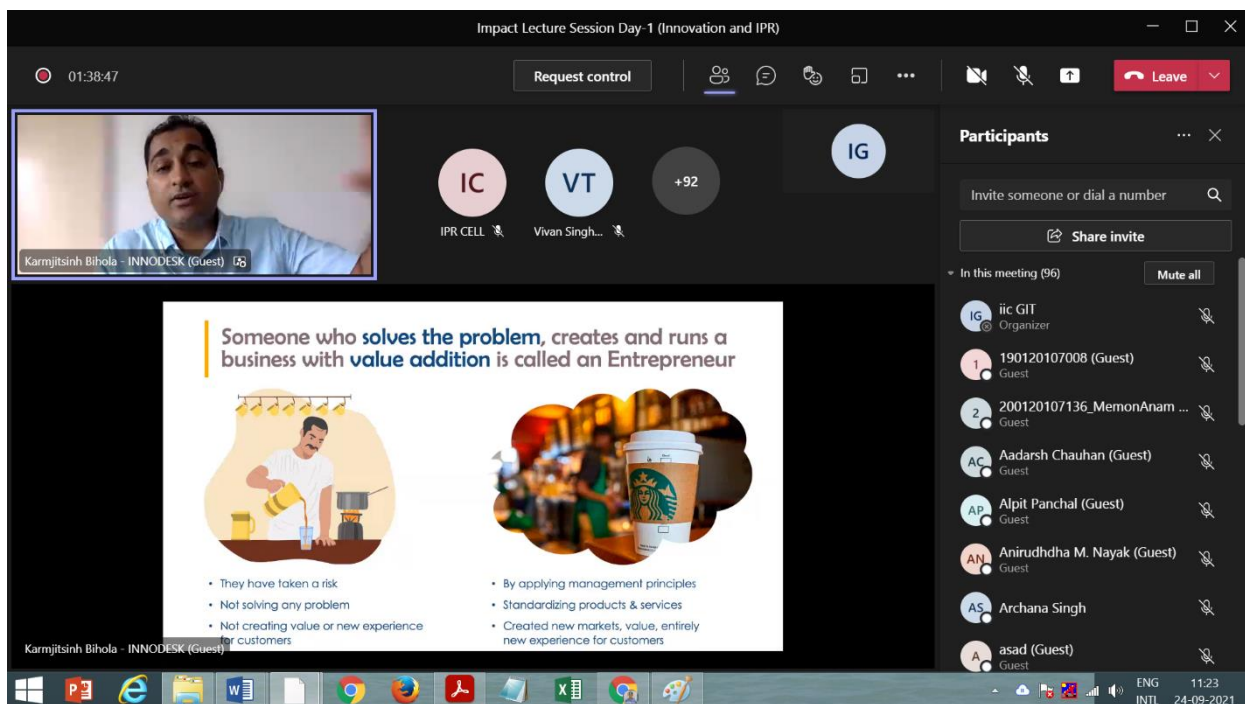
Impact Lecture Session Day-1 (Innovation and IPR)

01:38:47

Request control

Leave

Karmjitsinh Bihola - INNODESK (Guest)

IC
IPR CELL

VT
Vivan Singh...

+92

IG

Someone who solves the problem, creates and runs a business with value addition is called an Entrepreneur

• They have taken a risk
• Not solving any problem
• Not creating value or new experience for customers

• By applying management principles
• Standardizing products & services
• Created new markets, value, entirely new experience for customers

Karmjitsinh Bihola - INNODESK (Guest)

Participants

Invite someone or dial a number

Share invite

In this meeting (96)

Mute all

IG iic GIT
Organizer

1 190120107008 (Guest)
Guest

2 200120107136_MemonAnam ...
Guest

AC Aadarsh Chauhan (Guest)
Guest

AP Alpit Panchal (Guest)
Guest

AN Anirudhdha M. Nayak (Guest)
Guest

AS Archana Singh

A asad (Guest)
Guest

ENG
INTL

11:23
24-09-2021